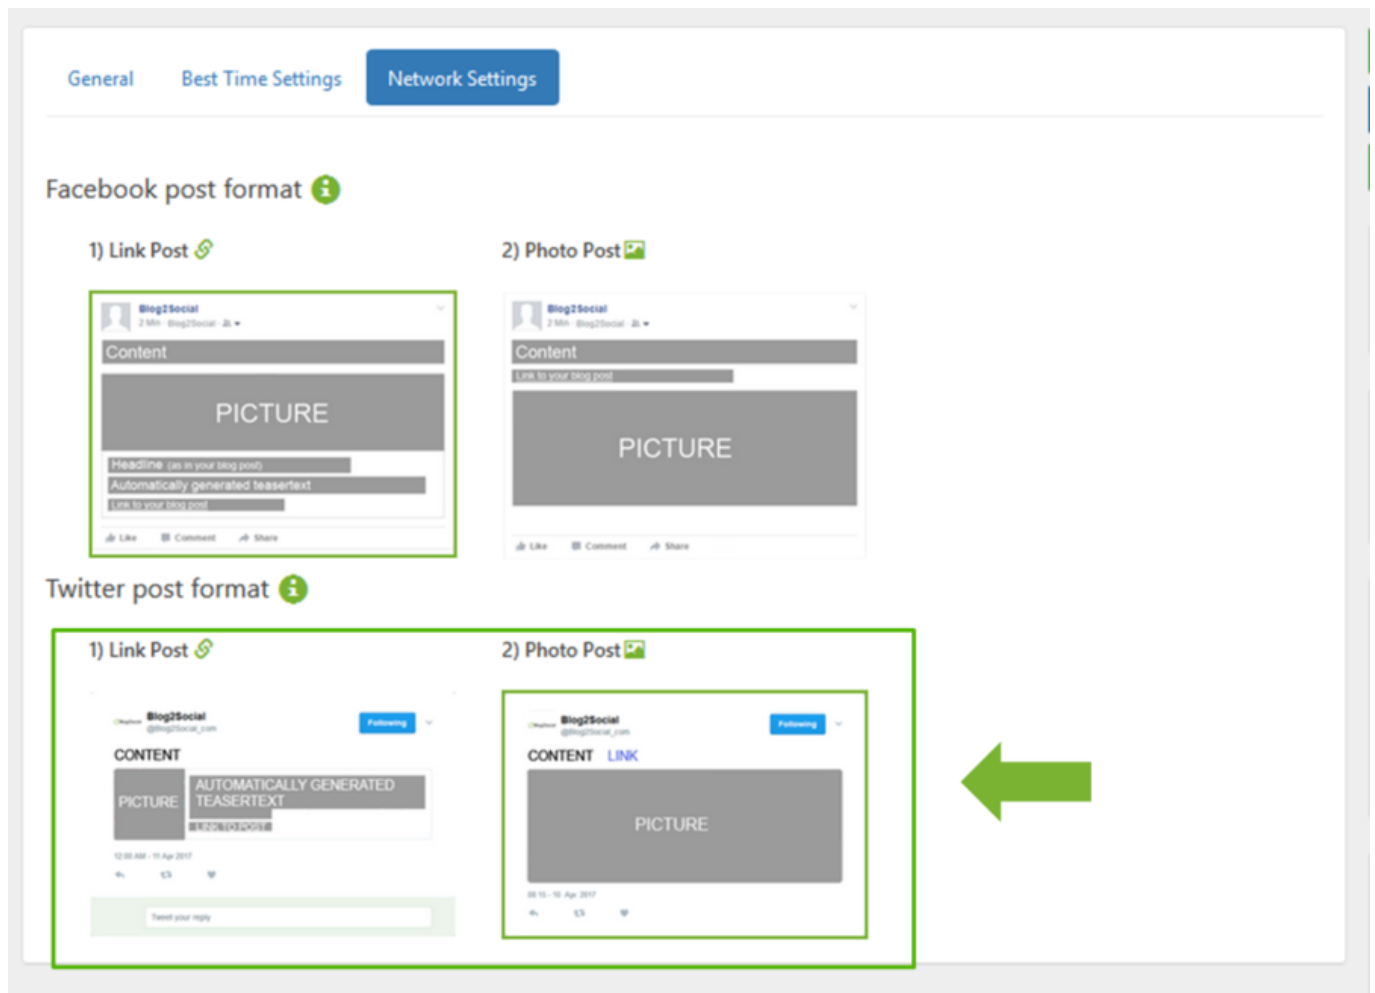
General Best Time Settings Network Settings

Facebook post format

1) Link Post

Blog2Social
2 Min · Blog2Social

Content

PICTURE

Headline (as in your blog post)
Automatically generated teasertext
Link to your blog post

Like Comment Share

2) Photo Post

Blog2Social
2 Min · Blog2Social

Content
Link to your blog post

PICTURE

Like Comment Share

Twitter post format

1) Link Post

Blog2Social
@Blog2Social_com
Following

CONTENT

PICTURE
AUTOMATICALLY GENERATED TEASERTEXT
LINK TO POST

12:00 AM - 11 Apr 2017

Tweet your reply

2) Photo Post

Blog2Social
@Blog2Social_com
Following

CONTENT LINK

PICTURE

08:15 - 10. Apr 2017